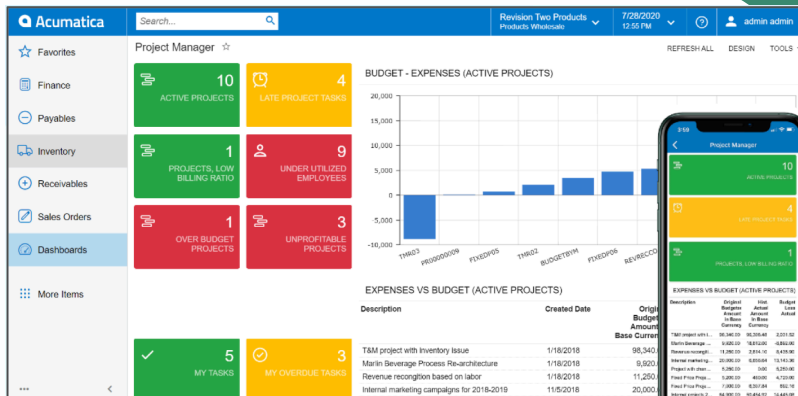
Acumatica

Search...

Revision Two Products
Products Wholesale

7/28/2020
12:55 PM

admin admin

Favorites

Finance

Payables

Inventory

Receivables

Sales Orders

Dashboards

More Items

Project Manager ☆

REFRESH ALL DESIGN TOOLS

10
ACTIVE PROJECTS

4
LATE PROJECT TASKS

1
PROJECTS, LOW BILLING RATIO

9
UNDER UTILIZED EMPLOYEES

1
OVER BUDGET PROJECTS

3
UNPROFITABLE PROJECTS

5
MY TASKS

3
MY OVERDUE TASKS

BUDGET - EXPENSES (ACTIVE PROJECTS)

20,000
15,000
10,000
5,000
0
-5,000
-10,000

TMR03
PR00000009
FIXEDP05
TMR02
BUDGETBYM
FIXEDP06
REVRECCO

EXPENSES VS BUDGET (ACTIVE PROJECTS)

| Description | Created Date | Origi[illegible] Budget Amoun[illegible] Base Curren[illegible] |
|---|---|---|
| T&M project with Inventory Issue | 1/18/2018 | 98,340.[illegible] |
| Marlin Beverage Process Re-architecture | 1/18/2018 | 9,920.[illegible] |
| Revenue recognition based on labor | 1/18/2018 | 11,250.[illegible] |
| Internal marketing campaigns for 2018-2019 | 11/5/2018 | 11,260.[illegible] |

3:19

Project Manager

10
ACTIVE PROJECTS

4
LATE PROJECT TASKS

1
PROJECTS, LOW BILLING RATIO

EXPENSES VS BUDGET (ACTIVE PROJECTS)

| Description | Original Budgeted Amount in Base Currency | Hist. Actual Amount in Base Currency | Budget Less Actual |
|---|---|---|---|
| T&M project with I... | 98,340.00 | 95,305.48 | 2,201.52 |
| Marlin Beverage ... | 9,920.00 | 18,612.00 | -8,692.00 |
| Revenue recogniti... | 11,250.00 | 2,814.10 | 8,435.90 |
| Internal marketing... | 11,260.00 | 5,553.64 | 13,146.36 |
| Project with diver... | 5,260.00 | 0.00 | 5,260.00 |
| Fixed Price Proje... | 5,200.00 | 480.00 | 4,720.00 |
| Fixed Price Proje... | 1,000.00 | 63.00 | 937.00 |
| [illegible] | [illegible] | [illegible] | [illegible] |